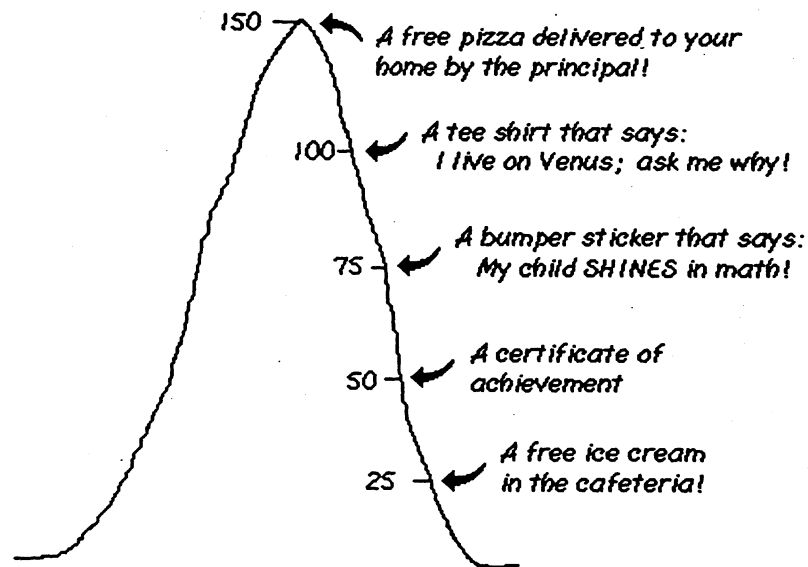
150 A free pizza delivered to your home by the principal!

100 A tee shirt that says: I live on Venus; ask me why!

75 A bumper sticker that says: My child SHINES in math!

50 A certificate of achievement

25 A free ice cream in the cafeteria!